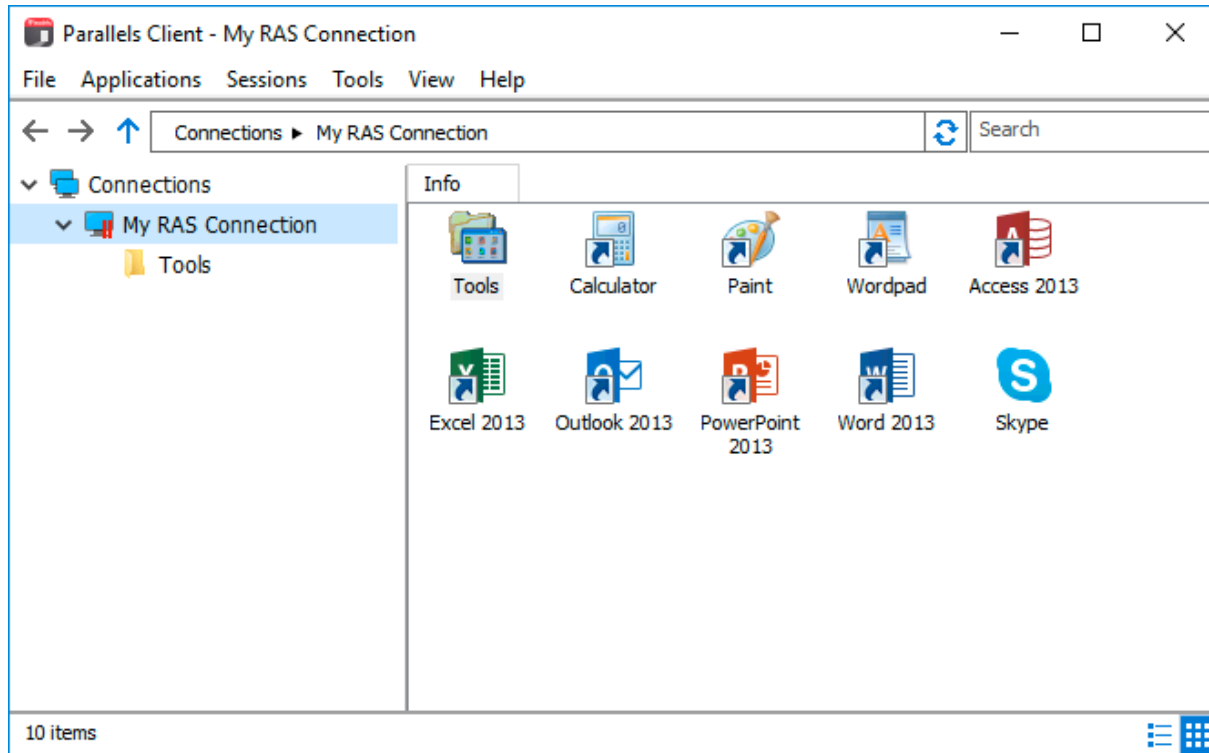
Parallels Client - My RAS Connection

File Applications Sessions Tools View Help

Connections ▸ My RAS Connection

Search

Connections

My RAS Connection

Tools

Info

Tools

Calculator

Paint

Wordpad

Access 2013

Excel 2013

Outlook 2013

PowerPoint 2013

Word 2013

Skype

10 items